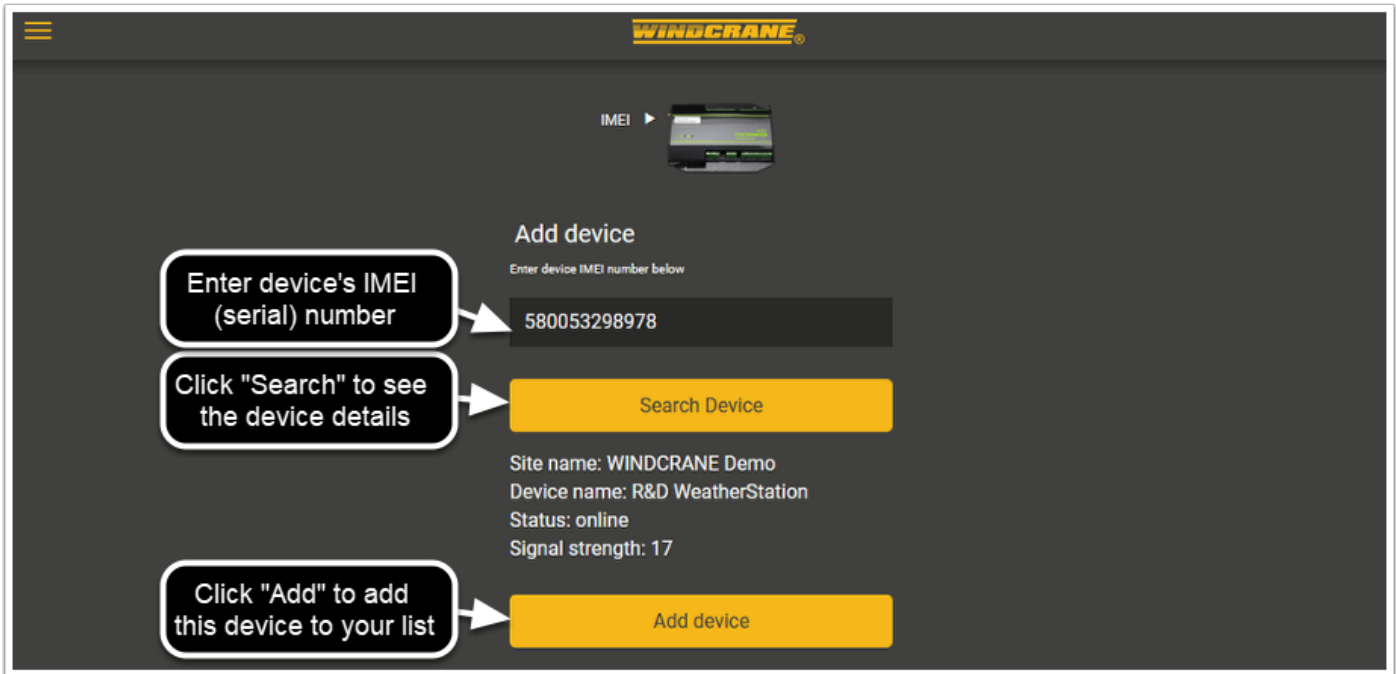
WINDCRANE®

IMEI

Add device

Enter device IMEI number below

Enter device's IMEI (serial) number

580053298978

Click "Search" to see the device details

Search Device

Site name: WINDCRANE Demo
Device name: R&D WeatherStation
Status: online
Signal strength: 17

Click "Add" to add this device to your list

Add device